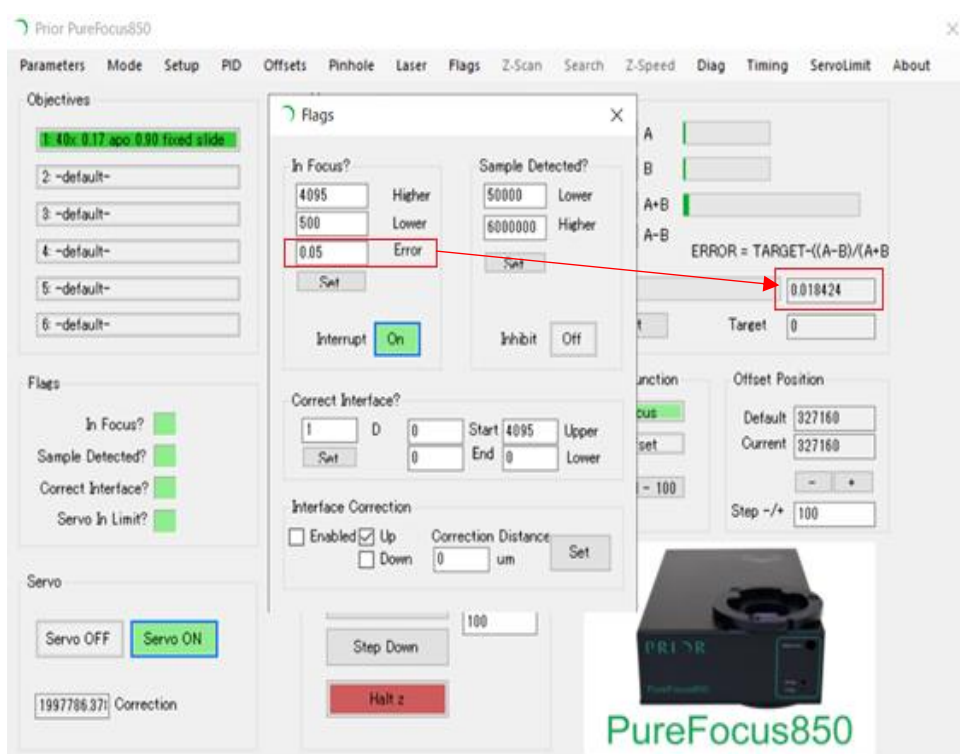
Prior PureFocus850

Parameters Mode Setup PID Offsets Pinhole Laser Flags Z-Scan Search Z-Speed Diag Timing ServoLimit About

Objectives

1: 40x 0.17 apo 0.90 fixed slide

2: -default-

3: -default-

4: -default-

5: -default-

6: -default-

Flags

In Focus?

Sample Detected?

Correct Interface?

Servo In Limit?

Servo

Servo OFF Servo ON

1997786.37 Correction

Flags

In Focus?

4095 Higher

500 Lower

0.05 Error

Set

Interrupt On

Sample Detected?

50000 Lower

6000000 Higher

Set

Inhibit Off

Correct Interface?

1 D 0 Start 4095 Upper

Set 0 End 0 Lower

Interface Correction

Enabled Up

Down

Correction Distance

0 um

Set

100

Step Down

Halt z

A

B

A+B

A-B

ERROR = TARGET-((A-B)/(A+B

0.018424

t

Target 0

unction

cus

set

- 100

Offset Position

Default 327160

Current 327160

- +

Step -/+ 100

PRIOR

PureFocus850

PureFocus850